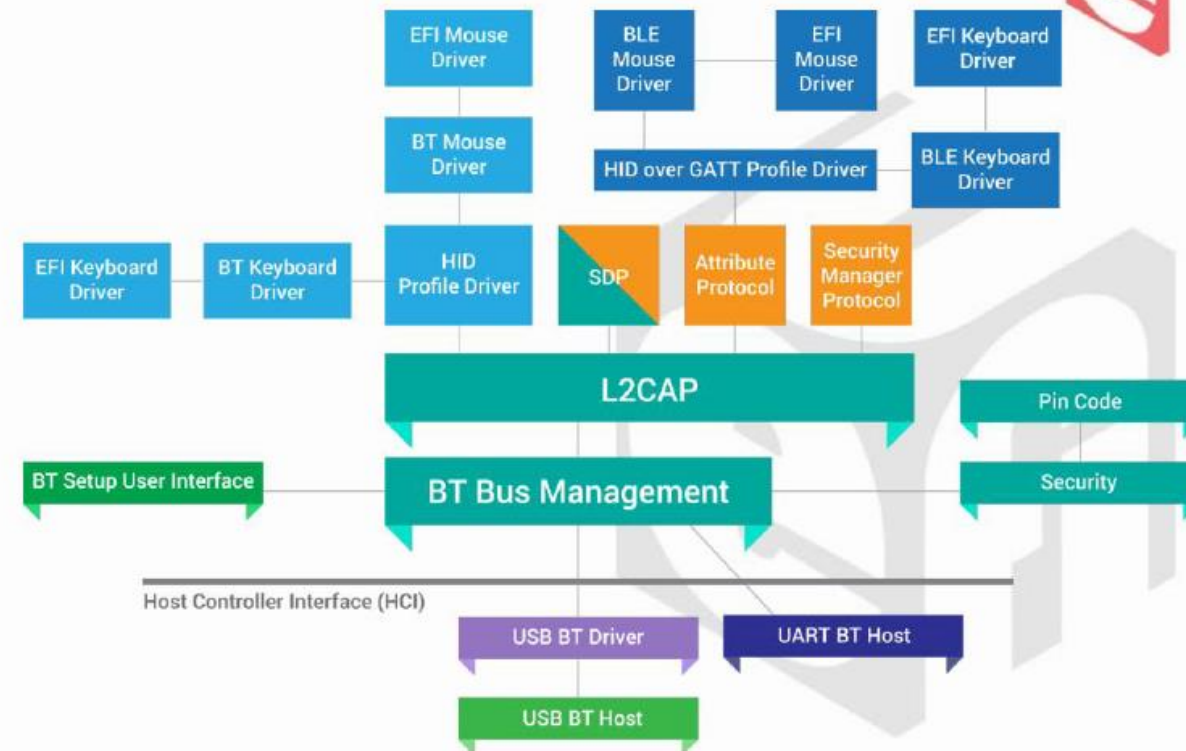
EFI Mouse Driver

BLE Mouse Driver

EFI Mouse Driver

EFI Keyboard Driver

BT Mouse Driver

HID over GATT Profile Driver

BLE Keyboard Driver

EFI Keyboard Driver

BT Keyboard Driver

HID Profile Driver

SDP

Attribute Protocol

Security Manager Protocol

L2CAP

Pin Code

BT Setup User Interface

BT Bus Management

Security

Host Controller Interface (HCI)

USB BT Driver

UART BT Host

USB BT Host